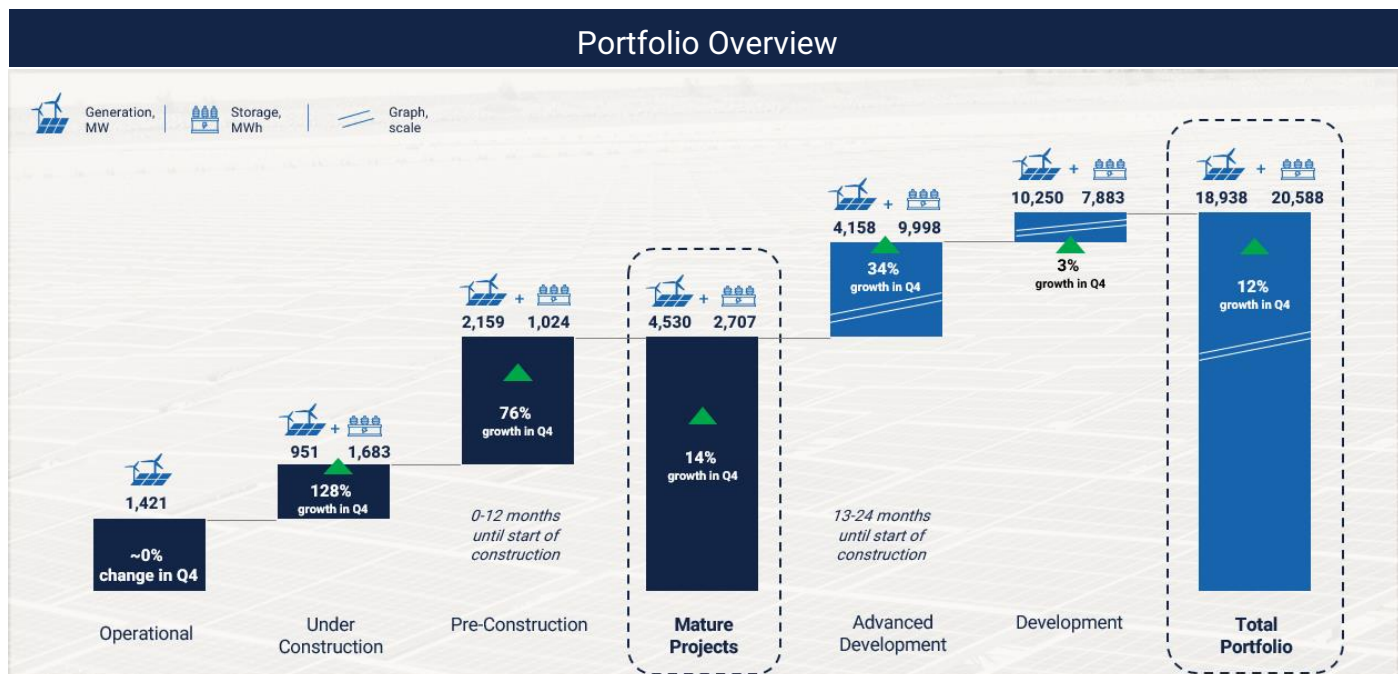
Portfolio Overview

Generation, MW | Storage, MWh | Graph, scale

1,421
~0% change in Q4
Operational

951 + 1,683
128% growth in Q4
Under Construction

2,159 + 1,024
76% growth in Q4
0-12 months until start of construction
Pre-Construction

4,530 + 2,707
14% growth in Q4
Mature Projects

4,158 + 9,998
34% growth in Q4
13-24 months until start of construction
Advanced Development

10,250 + 7,883
3% growth in Q4
Development

18,938 + 20,588
12% growth in Q4
Total Portfolio